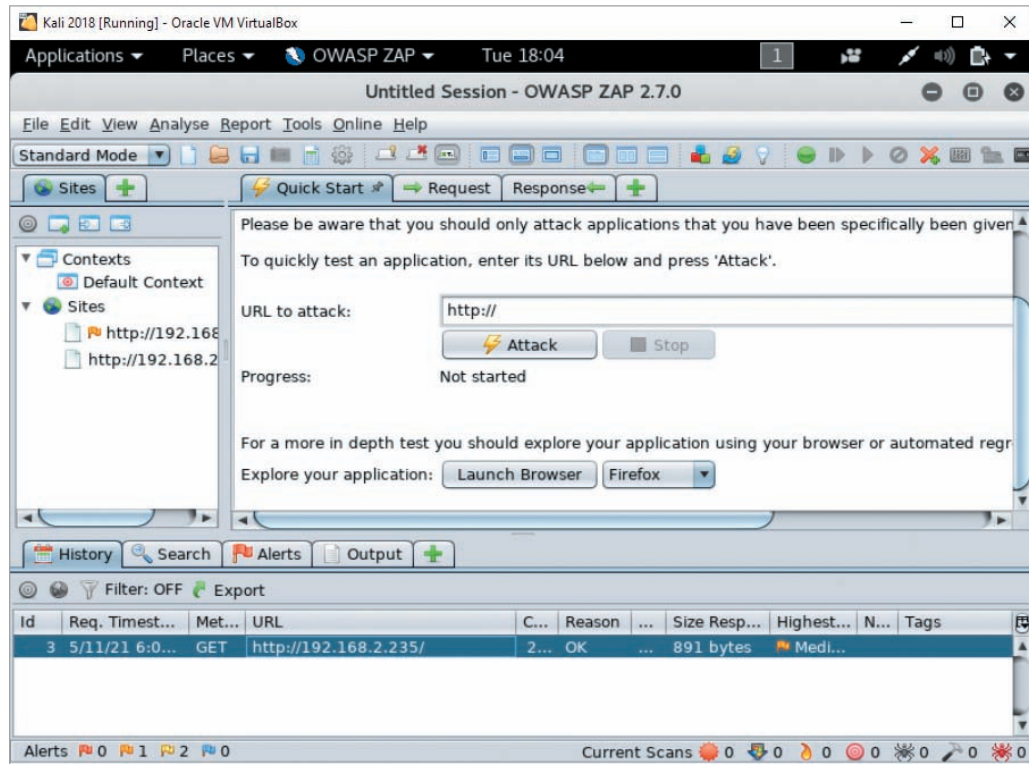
Kali 2018 [Running] - Oracle VM VirtualBox

Applications ▾ Places ▾ OWASP ZAP ▾ Tue 18:04 1

Untitled Session - OWASP ZAP 2.7.0

File Edit View Analyse Report Tools Online Help

Standard Mode

Sites

Quick Start Request Response

Contexts
Default Context
Sites
http://192.168
http://192.168.2

Please be aware that you should only attack applications that you have been specifically been given

To quickly test an application, enter its URL below and press 'Attack'.

URL to attack: http://

Attack Stop

Progress: Not started

For a more in depth test you should explore your application using your browser or automated regr

Explore your application: Launch Browser Firefox

History Search Alerts Output

Filter: OFF Export

| Id | Req. Timest... | Met... | URL | C... | Reason | ... | Size Resp... | Highest... | N... | Tags |
|---|---|---|---|---|---|---|---|---|---|---|
| 3 | 5/11/21 6:0... | GET | http://192.168.2.235/ | 2... | OK | ... | 891 bytes | Medi... | | |

Alerts 0 1 2 0

Current Scans 0 0 0 0 0 0 0